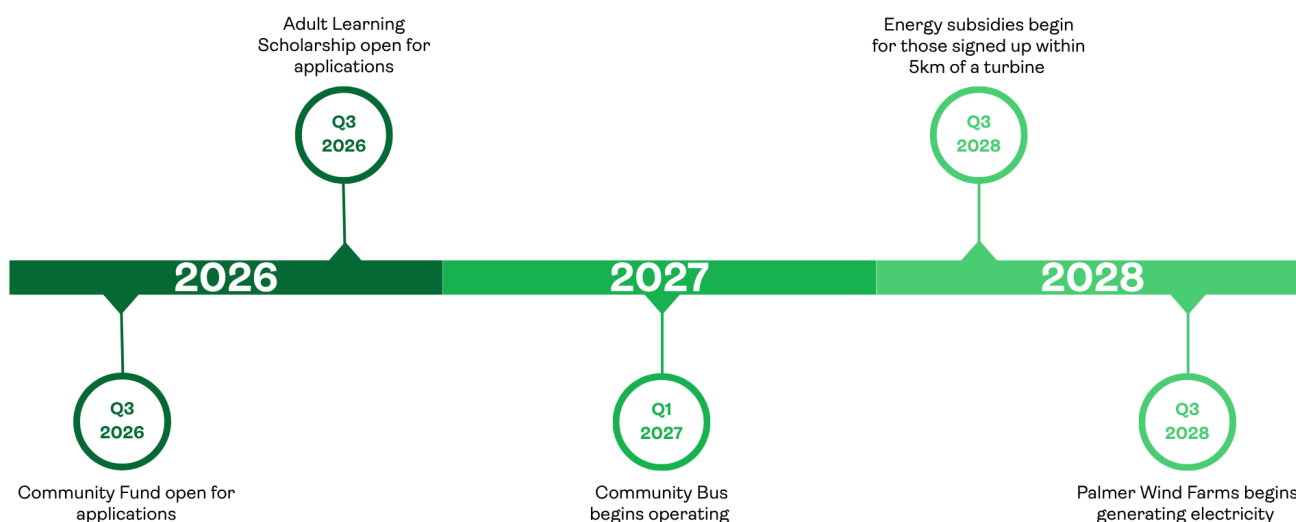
Adult Learning Scholarship open for applications

Q3 2026

Energy subsidies begin for those signed up within 5km of a turbine

Q3 2028

2026

2027

2028

Q3 2026

Community Fund open for applications

Q1 2027

Community Bus begins operating

Q3 2028

Palmer Wind Farms begins generating electricity